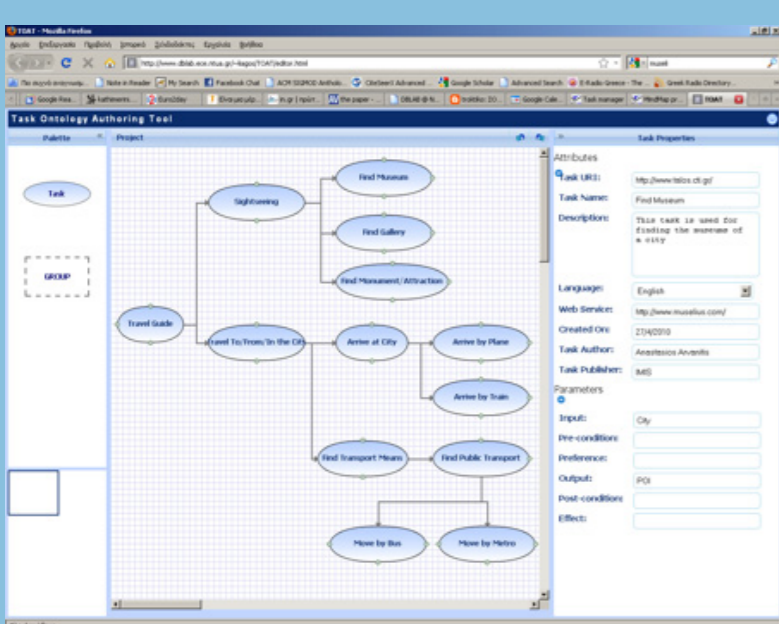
TOAT - Mozilla Firefox

http://www.dblab.ece.ntua.gr/~kagos/TOAT/editor.html

Task Ontology Authoring Tool

Palette

Project

Task Properties

Task

GROUP

Sightseeing

Find Museum

Find Gallery

Find Monument/Attraction

Travel Guide

Travel To/From/In the City

Arrive at City

Arrive by Plane

Arrive by Train

Find Transport Means

Find Public Transport

Move by Bus

Move by Metro

Attributes

Task URI: http://www.talos.cti.gr/

Task Name: Find Museum

Description: This task is used for finding the museums of a city

Language: English

Web Service: http://www.musellus.com/

Created On: 27/4/2010

Task Author: Anastasios Arvanitis

Task Publisher: IMIS

Parameters

Input: City

Pre-condition:

Preference:

Output: POI

Post-condition:

Effect: